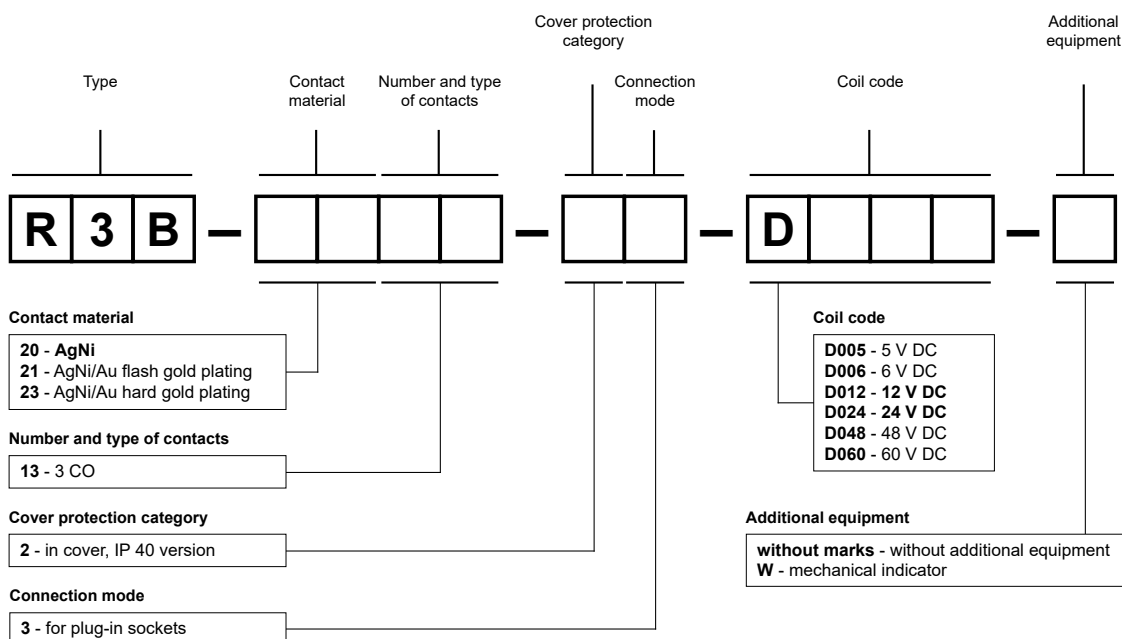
Cover protection category

Additional equipment

Type

Contact material

Number and type of contacts

Connection mode

Coil code

R 3 B – – – D –

Contact material

**20** - **AgNi**
**21** - AgNi/Au flash gold plating
**23** - AgNi/Au hard gold plating

Number and type of contacts

**13** - 3 CO

Cover protection category

**2** - in cover, IP 40 version

Connection mode

**3** - for plug-in sockets

Coil code

**D005** - 5 V DC
**D006** - 6 V DC
**D012** - **12 V DC**
**D024** - **24 V DC**
**D048** - 48 V DC
**D060** - 60 V DC

Additional equipment

**without marks** - without additional equipment
**W** - mechanical indicator